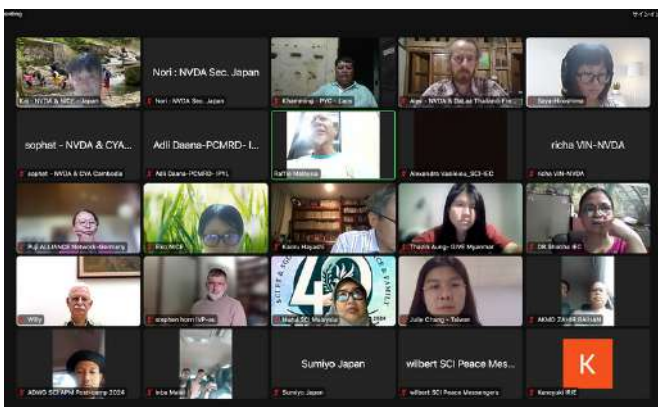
Nori : NVDA Sec. Japan

sophat - NVDA & CYA...

Adil Daana-PCMRD- I...

richa VIN-NVDA

Sumiyo Japan

wilbert SCI Peace Mes...

K

Kay - NVDA & NICE - Japan
Nori - NVDA Sec. Japan
Khamming - PYC - Laos
Alex - NVDA & DaLaa Thailand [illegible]
Sayo Hoshino
sophat - NVDA & CYA Cambodia
Adil Daana-PCMRD- IPYL
Raffie Malbooa
Alexandra Vasileiou_SCI-EC
richa VIN-NVDA
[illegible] ALLIANCE Network Germany
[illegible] NICE
Kaoru Higashi
Thandi Aung- GYM Myanmar
DR Bhatha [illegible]
Willy
stephen horn IVP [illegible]
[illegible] SCI Malaysia
Julie Chang - Taiwan
AKMO ZAYAB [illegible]
ADWG SCI APM Postcamp 2024
Inba Mani
Sumiyo Japan
wilbert SCI Peace Messengers
Kenyuki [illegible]